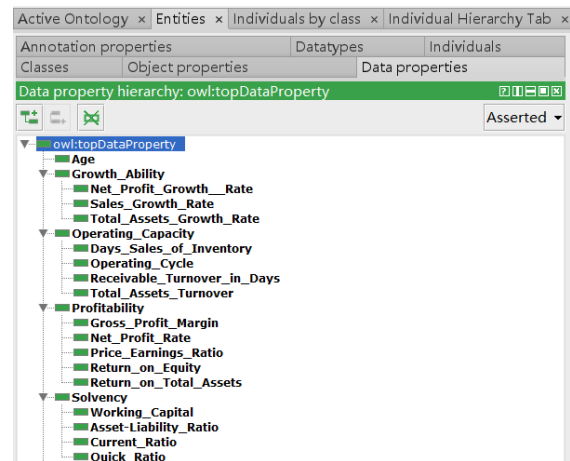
Active Ontology × Entities × Individuals by class × Individual Hierarchy Tab ×

Annotation properties | Datatypes | Individuals
Classes | Object properties | Data properties

Data property hierarchy: owl:topDataProperty

Asserted

owl:topDataProperty
Age
Growth_Ability
Net_Profit_Growth__Rate
Sales_Growth_Rate
Total_Assets_Growth_Rate
Operating_Capacity
Days_Sales_of_Inventory
Operating_Cycle
Receivable_Turnover_in_Days
Total_Assets_Turnover
Profitability
Gross_Profit_Margin
Net_Profit_Rate
Price_Earnings_Ratio
Return_on_Equity
Return_on_Total_Assets
Solvency
Working_Capital
Asset-Liability_Ratio
Current_Ratio
Quick_Ratio